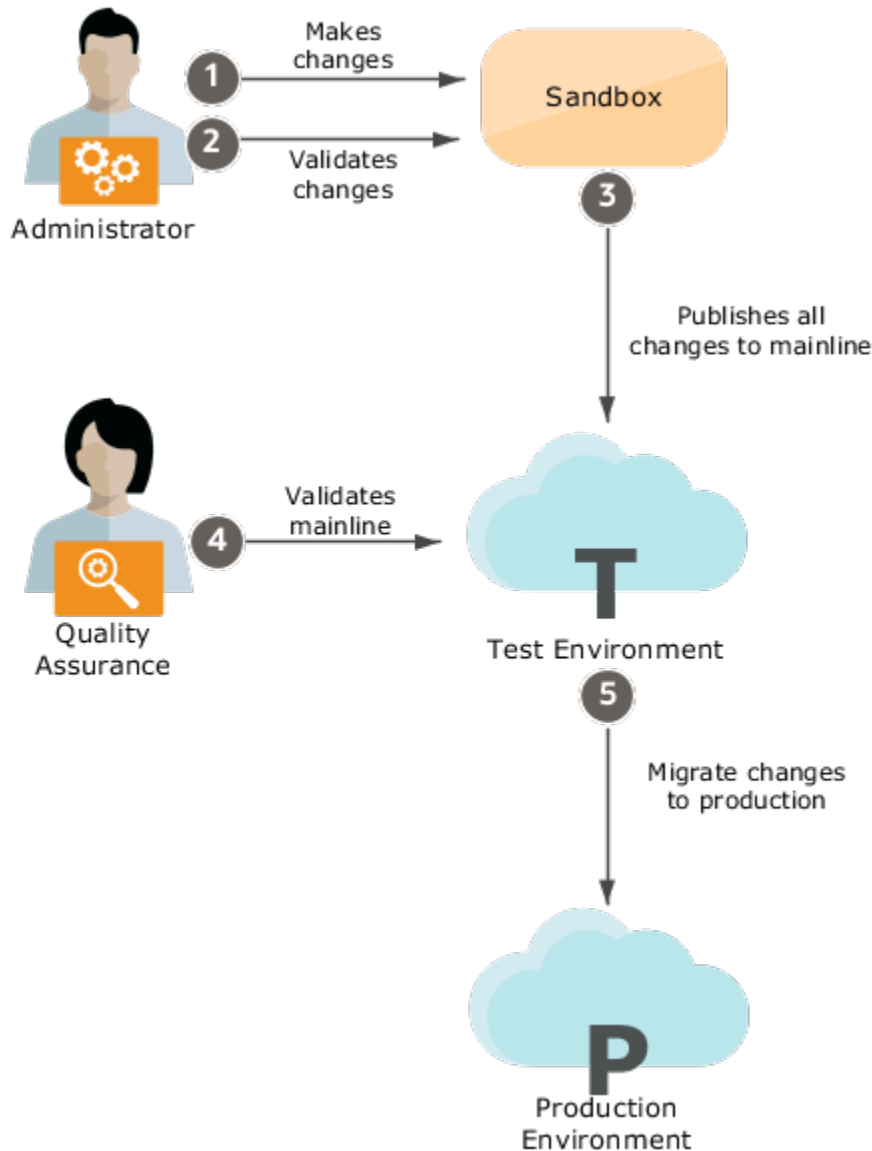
1
Makes changes

Sandbox

2
Validates changes

Administrator

3

Publishes all changes to mainline

4
Validates mainline

Quality Assurance

T

Test Environment

5

Migrate changes to production

P

Production Environment